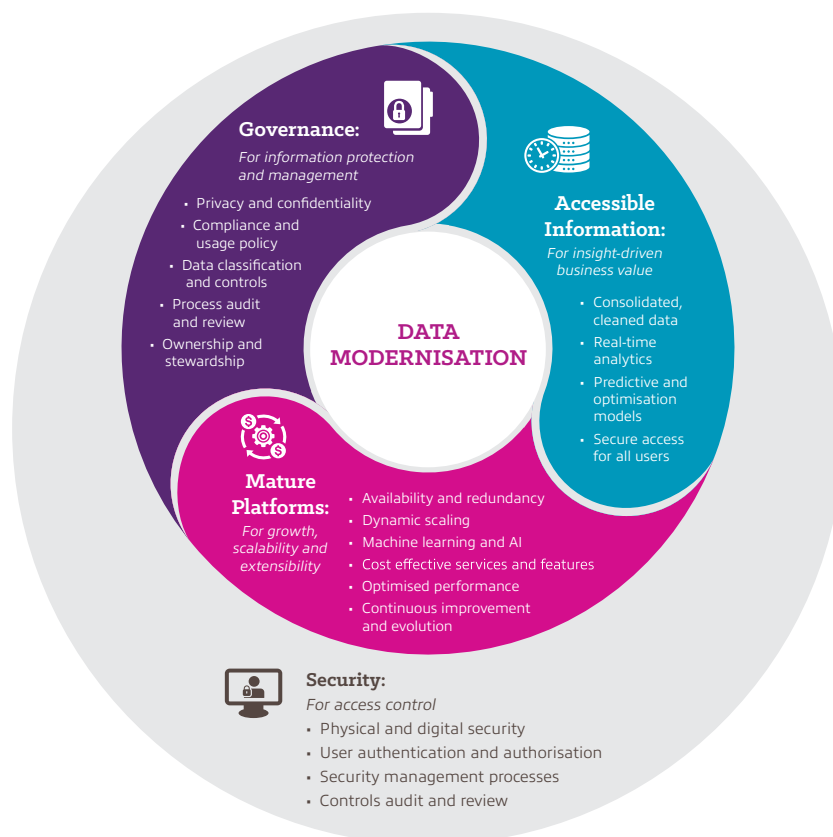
Governance:

For information protection and management

• Privacy and confidentiality
• Compliance and usage policy
• Data classification and controls
• Process audit and review
• Ownership and stewardship

Accessible Information:

For insight-driven business value

• Consolidated, cleaned data
• Real-time analytics
• Predictive and optimisation models
• Secure access for all users

DATA MODERNISATION

Mature Platforms:

For growth, scalability and extensibility

• Availability and redundancy
• Dynamic scaling
• Machine learning and AI
• Cost effective services and features
• Optimised performance
• Continuous improvement and evolution

Security:

For access control

• Physical and digital security
• User authentication and authorisation
• Security management processes
• Controls audit and review